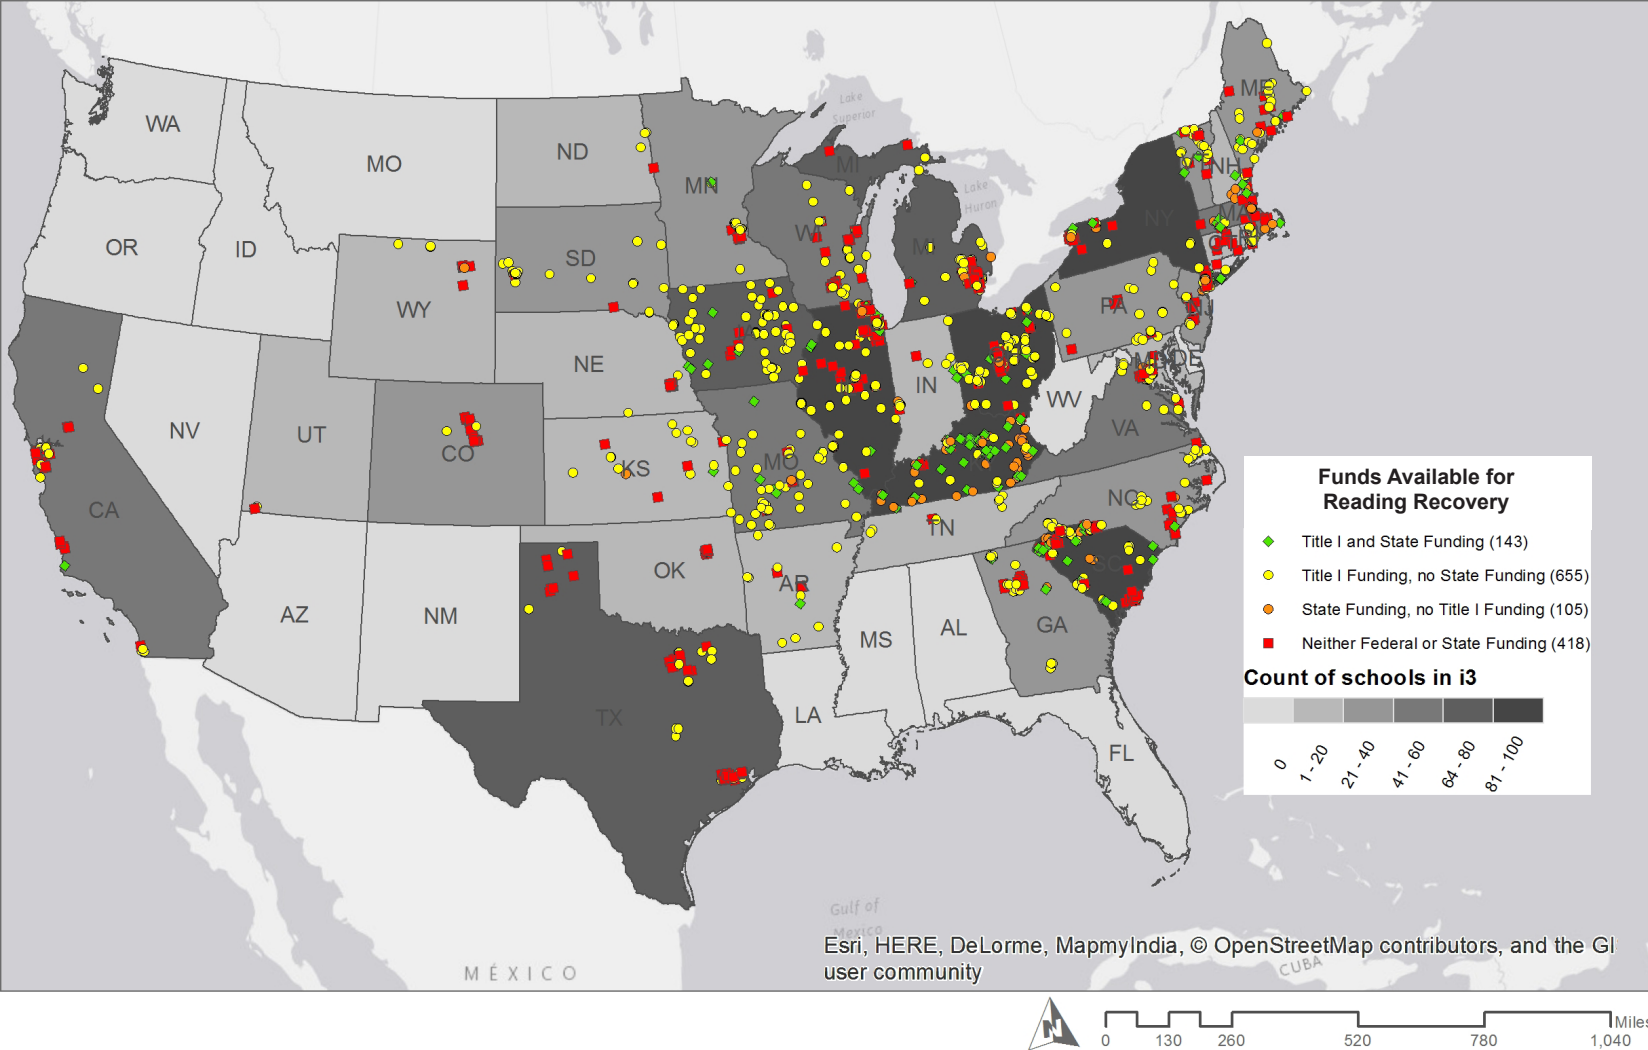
WA
MO
OR
ID
WY
ND
SD
NE
MN
WI
MI
MI
IA
IL
IN
OH
PA
NY
ME
NH
MA
CT
NJ
MD
DE
WV
VA
NC
SC
GA
FL
AL
MS
TN
KY
KS
MO
OK
AR
LA
TX
NM
AZ
UT
CO
NV
CA
Lake Superior
Lake Huron
Gulf of Mexico
MÉXICO
CUBA

Funds Available for Reading Recovery
Title I and State Funding (143)
Title I Funding, no State Funding (655)
State Funding, no Title I Funding (105)
Neither Federal or State Funding (418)

Count of schools in i3
0
1 - 20
21 - 40
41 - 60
64 - 80
81 - 100

Esri, HERE, DeLorme, MapmyIndia, © OpenStreetMap contributors, and the GI user community

N
0 130 260 520 780 1,040 Miles